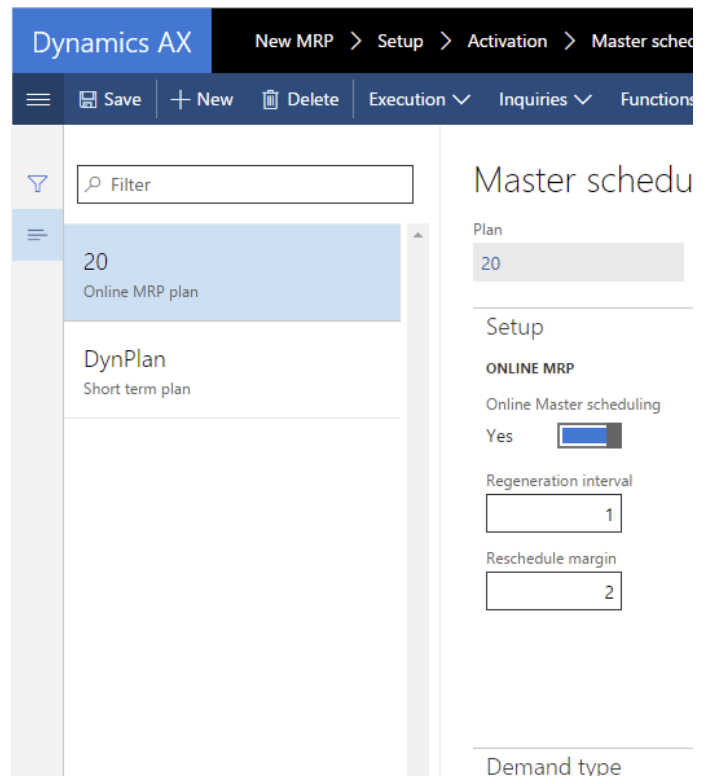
Dynamics AX

New MRP > Setup > Activation > Master sched

Save
New
Delete
Execution
Inquiries
Functions

Filter

20
Online MRP plan

DynPlan
Short term plan

Master schedu

Plan
20

Setup

ONLINE MRP

Online Master scheduling
Yes

Regeneration interval
1

Reschedule margin
2

Demand type